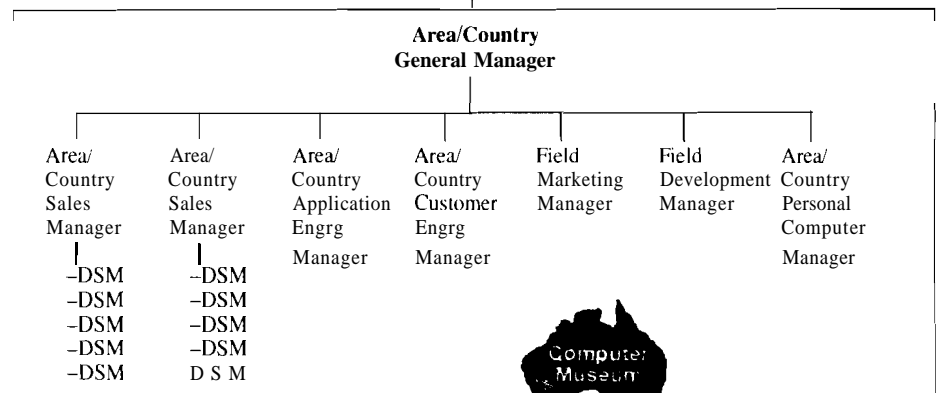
Area/Country
General Manager

Area/
Country
Sales
Manager
–DSM
–DSM
–DSM
–DSM
–DSM

Area/
Country
Sales
Manager
–DSM
–DSM
–DSM
–DSM
D S M

Area/
Country
Application
Engrg
Manager

Area/
Country
Customer
Engrg
Manager

Field
Marketing
Manager

Field
Development
Manager

Area/
Country
Personal
Computer
Manager

Computer
Museum